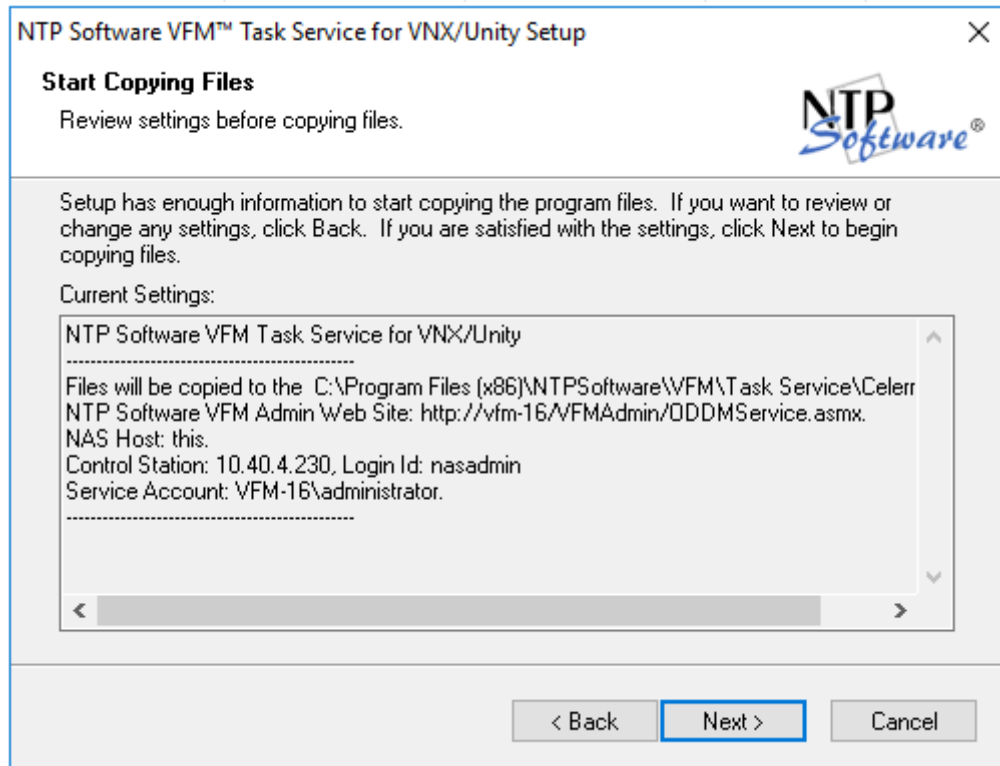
NTP Software VFM™ Task Service for VNX/Unity Setup

×

Start Copying Files

Review settings before copying files.

NTP Software®

Setup has enough information to start copying the program files. If you want to review or change any settings, click Back. If you are satisfied with the settings, click Next to begin copying files.

Current Settings:

NTP Software VFM Task Service for VNX/Unity
----------------------------------------------
Files will be copied to the C:\Program Files (x86)\NTPSoftware\VFM\Task Service\Celerr
NTP Software VFM Admin Web Site: http://vfm-16/VFMAdmin/ODDMService.asmx.
NAS Host: this.
Control Station: 10.40.4.230, Login Id: nasadmin
Service Account: VFM-16\administrator.
----------------------------------------------

< Back

Next >

Cancel